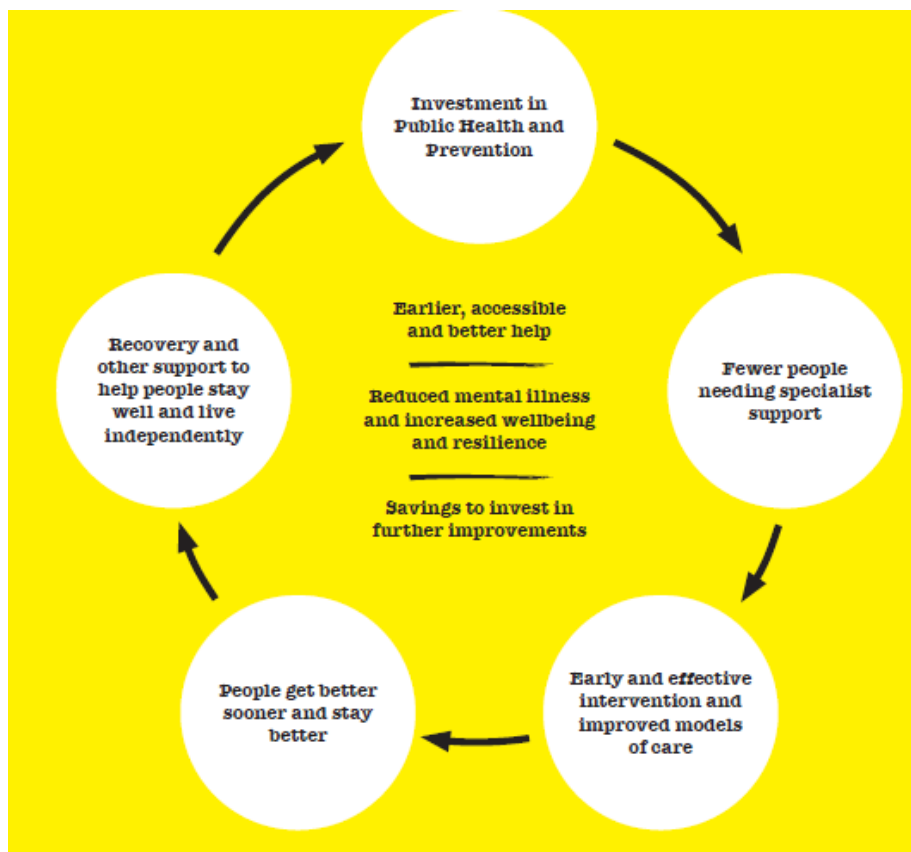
Investment in Public Health and Prevention

Fewer people needing specialist support

Early and effective intervention and improved models of care

People get better sooner and stay better

Recovery and other support to help people stay well and live independently

Earlier, accessible and better help

Reduced mental illness and increased wellbeing and resilience

Savings to invest in further improvements